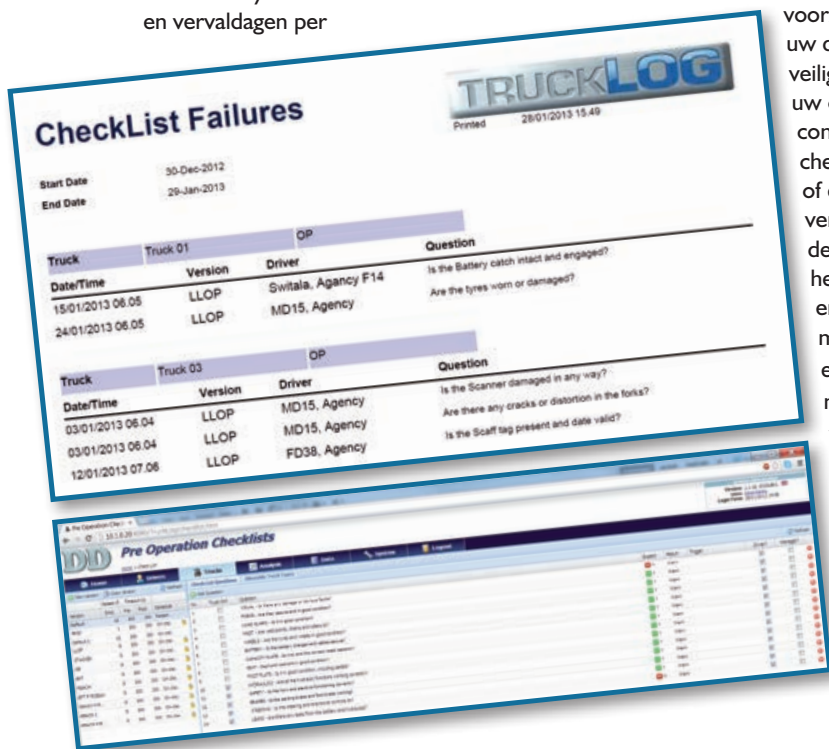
en vervaldagen per

voor
uw c
veilig
uw e
con
che
of e
ver
de
he
er
n
e
n

CheckList Failures

TRUCKLOG

Printed 28/01/2013 15:49

Start Date 30-Dec-2012
End Date 29-Jan-2013

| Truck | Truck 01 | OP | |
|---|---|---|---|
| Date/Time | Version | Driver | Question |
| 15/01/2013 06.05 | LLOP | Switala, Agency F14 | Is the Battery catch intact and engaged? |
| 24/01/2013 06.05 | LLOP | MD15, Agency | Are the tyres worn or damaged? |

| Truck | Truck 03 | OP | |
|---|---|---|---|
| Date/Time | Version | Driver | Question |
| 03/01/2013 06.04 | LLOP | MD15, Agency | Is the Scanner damaged in any way? |
| 03/01/2013 06.04 | LLOP | MD15, Agency | Are there any cracks or distortion in the forks? |
| 12/01/2013 07.06 | LLOP | FD38, Agency | Is the Scaff tag present and date valid? |

Pre Operation Checklists

Trucks

Analysis

Logout

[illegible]